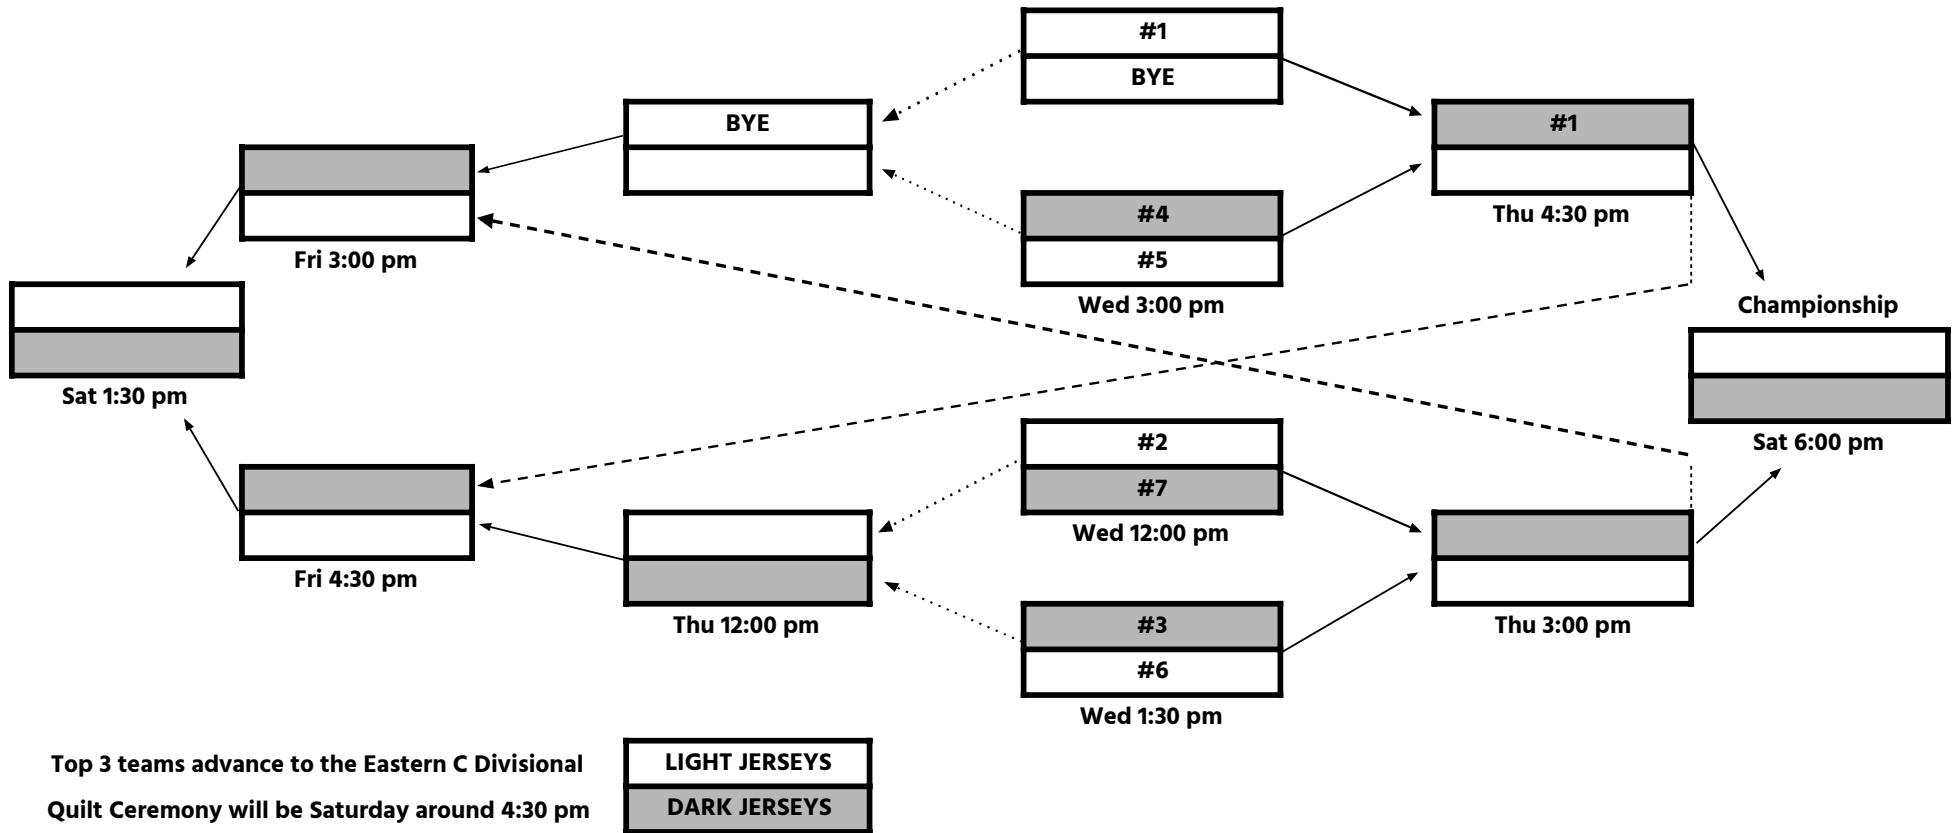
#1
BYE

BYE

#1

Thu 4:30 pm

Fri 3:00 pm

#4
#5
Wed 3:00 pm

Championship

Sat 1:30 pm

Sat 6:00 pm

#2
#7
Wed 12:00 pm

Fri 4:30 pm

Thu 12:00 pm

Thu 3:00 pm

#3
#6
Wed 1:30 pm

Top 3 teams advance to the Eastern C Divisional

Quilt Ceremony will be Saturday around 4:30 pm

LIGHT JERSEYS

DARK JERSEYS